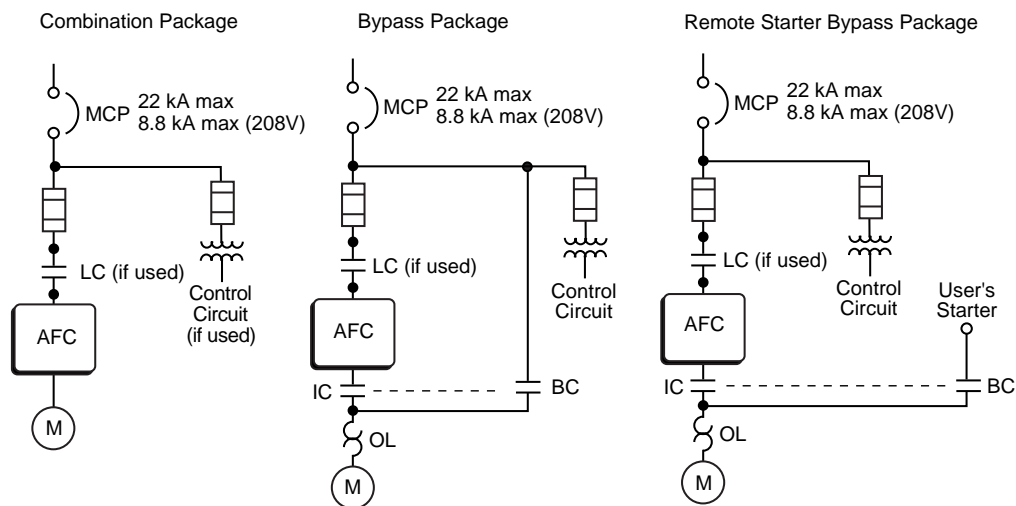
Combination Package

MCP 22 kA max
8.8 kA max (208V)

LC (if used)

Control Circuit (if used)

AFC

M

Bypass Package

MCP 22 kA max
8.8 kA max (208V)

LC (if used)

Control Circuit

AFC

IC

BC

OL

M

Remote Starter Bypass Package

MCP 22 kA max
8.8 kA max (208V)

LC (if used)

Control Circuit

User's Starter

AFC

IC

BC

OL

M